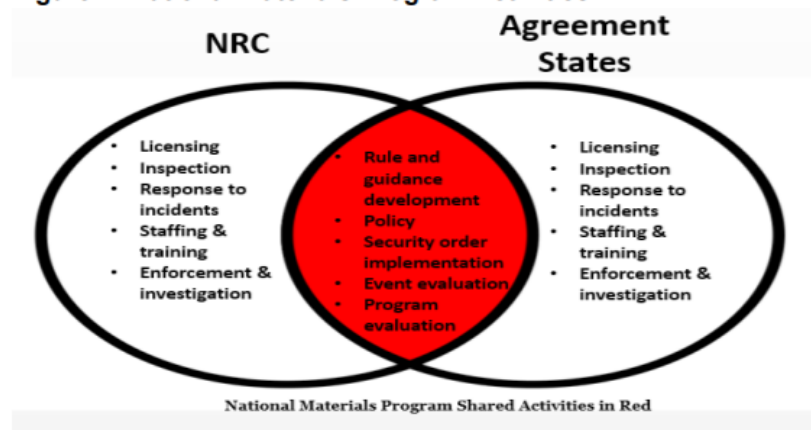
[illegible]

NRC

Agreement States

- Licensing
- Inspection
- Response to incidents
- Staffing & training
- Enforcement & investigation

- Rule and guidance development
- Policy
- Security order implementation
- Event evaluation
- Program evaluation

- Licensing
- Inspection
- Response to incidents
- Staffing & training
- Enforcement & investigation

National Materials Program Shared Activities in Red